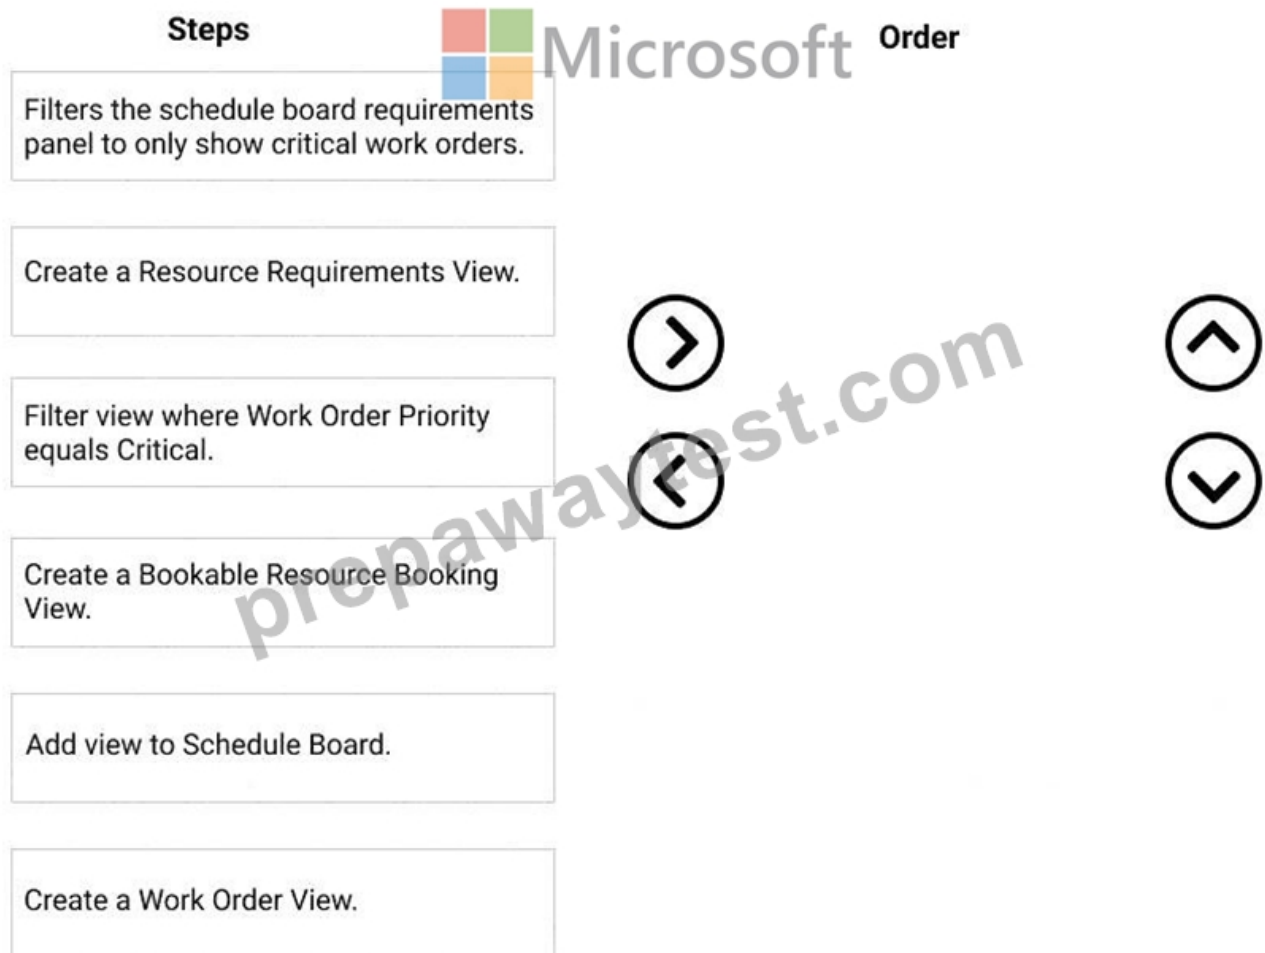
Steps

Microsoft

Order

Filters the schedule board requirements panel to only show critical work orders.

Create a Resource Requirements View.

Filter view where Work Order Priority equals Critical.

Create a Bookable Resource Booking View.

Add view to Schedule Board.

Create a Work Order View.

prepawaytest.com